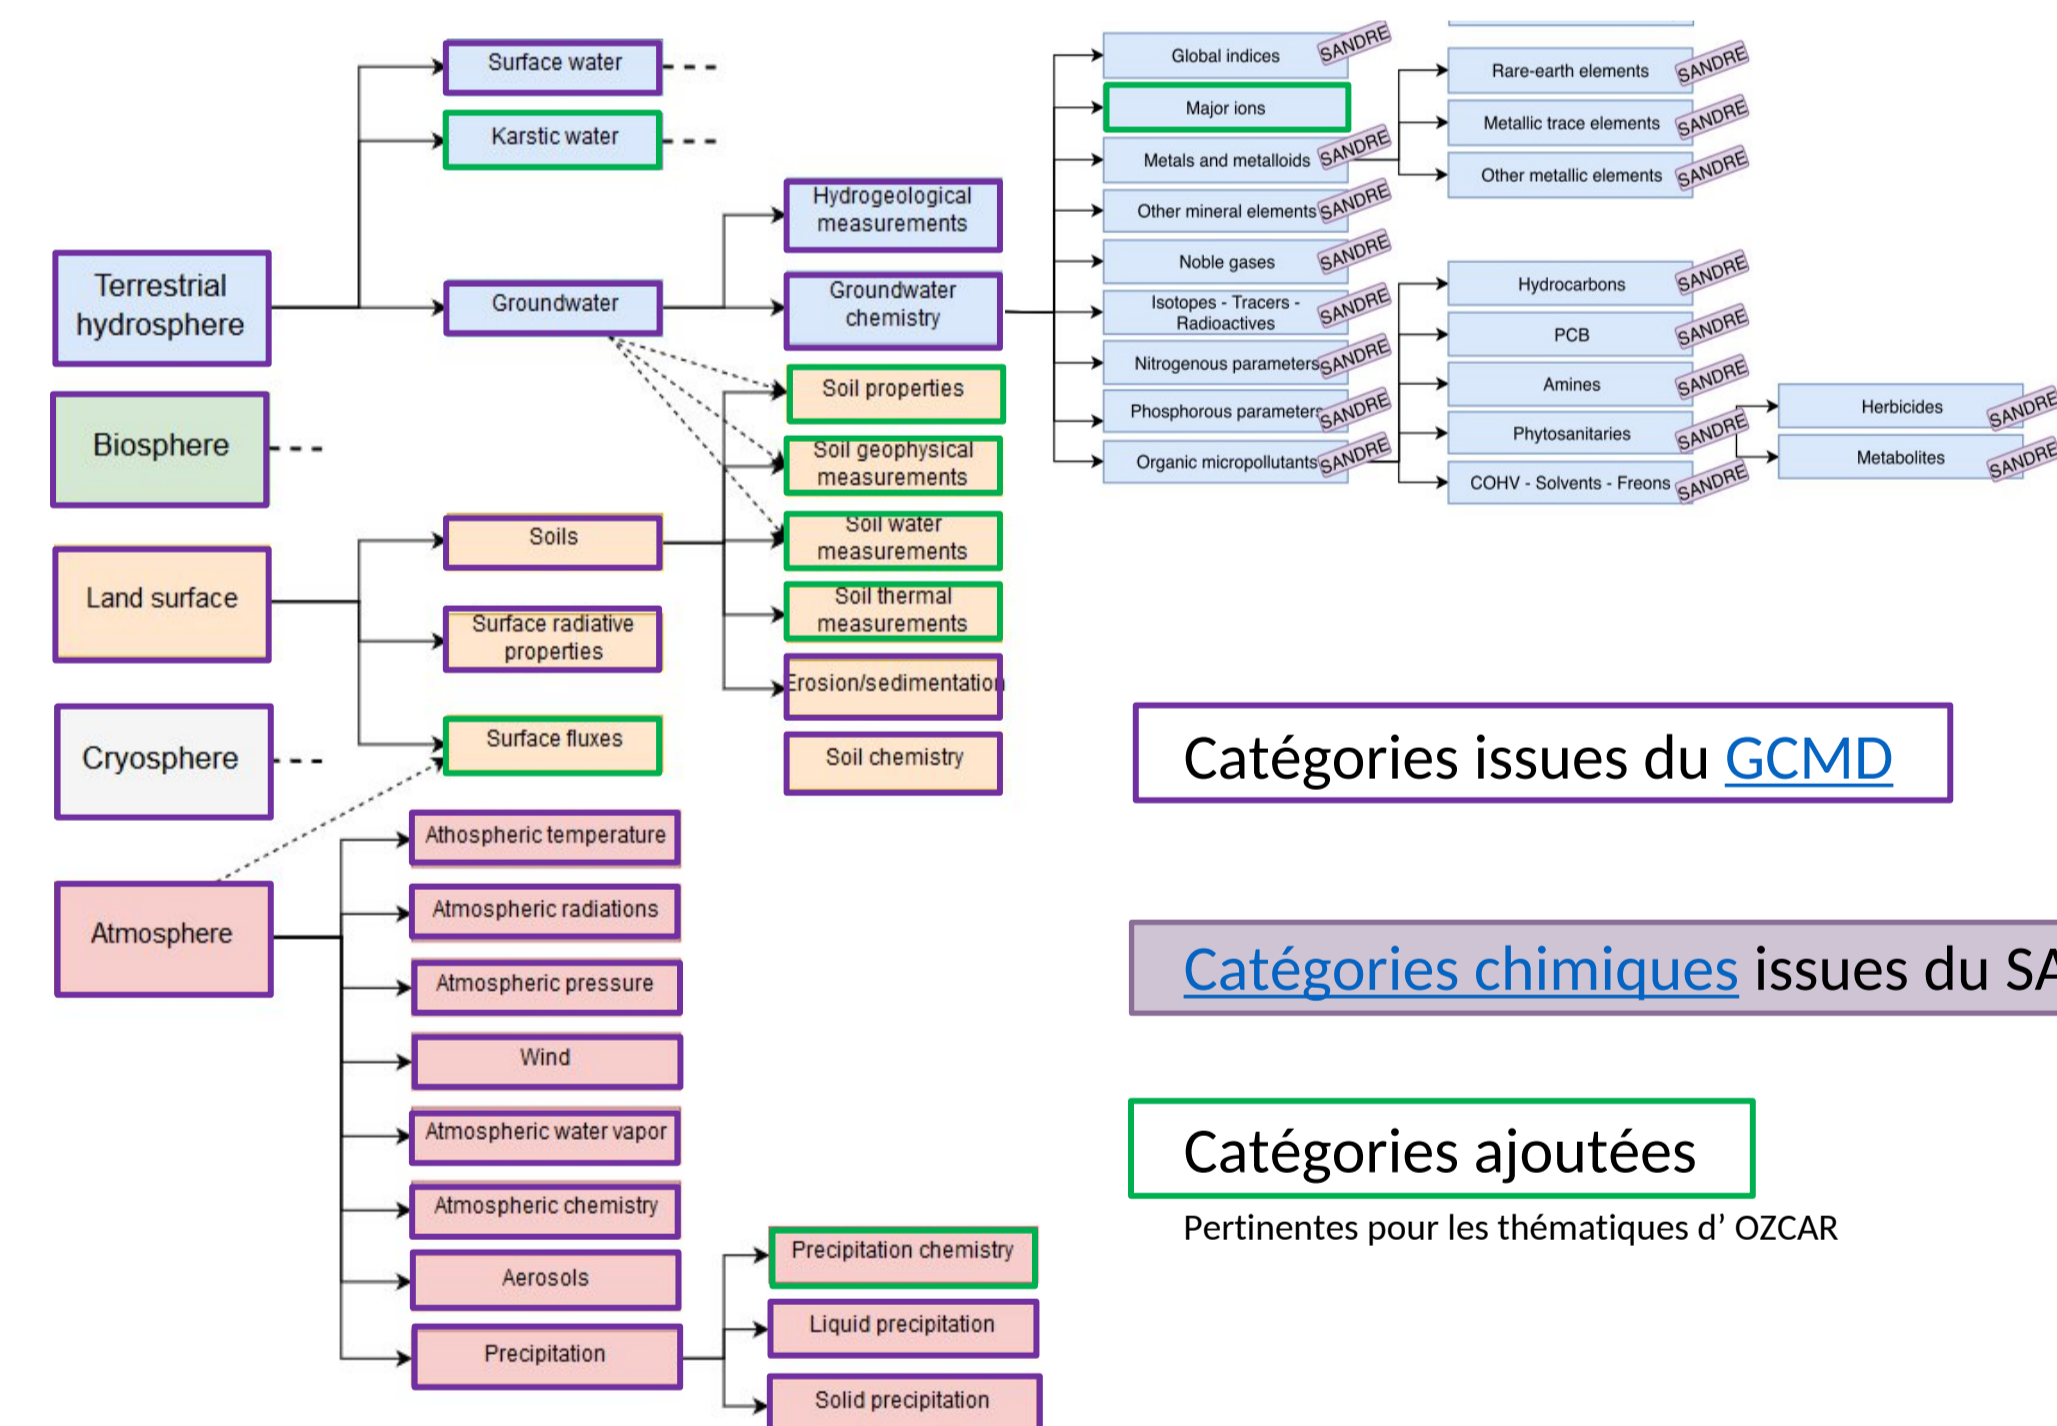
Terrestrial hydrosphere

Surface water

Karstic water

Groundwater

Hydrogeological measurements

Groundwater chemistry

Global indices SANDRE

Major ions

Metals and metalloids SANDRE

Other mineral elements SANDRE

Noble gases SANDRE

Isotopes - Tracers - Radioactives SANDRE

Nitrogenous parameters SANDRE

Phosphorous parameters SANDRE

Organic micropollutants SANDRE

Rare-earth elements SANDRE

Metallic trace elements SANDRE

Other metallic elements SANDRE

Hydrocarbons SANDRE

PCB SANDRE

Amines SANDRE

Phytosanitaries SANDRE

COHV - Solvents - Freons SANDRE

Herbicides SANDRE

Metabolites SANDRE

Biosphere

Land surface

Soils

Surface radiative properties

Surface fluxes

Soil properties

Soil geophysical measurements

Soil water measurements

Soil thermal measurements

Erosion/sedimentation

Soil chemistry

Cryosphere

Atmosphere

Athospheric temperature

Atmospheric radiations

Atmospheric pressure

Wind

Atmospheric water vapor

Atmospheric chemistry

Aerosols

Precipitation

Precipitation chemistry

Liquid precipitation

Solid precipitation

Catégories issues du GCMD

Catégories chimiques issues du SA

Catégories ajoutées

Pertinentes pour les thématiques d' OZCAR